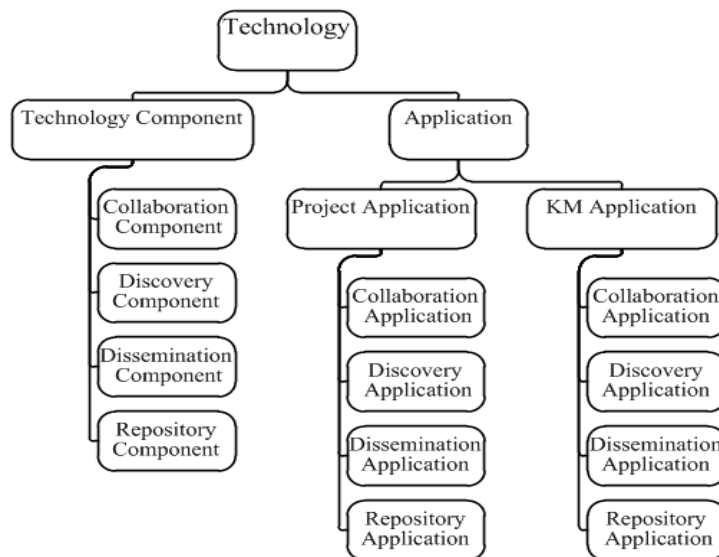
Technology

Technology Component

Collaboration Component

Discovery Component

Dissemination Component

Repository Component

Application

Project Application

Collaboration Application

Discovery Application

Dissemination Application

Repository Application

KM Application

Collaboration Application

Discovery Application

Dissemination Application

Repository Application